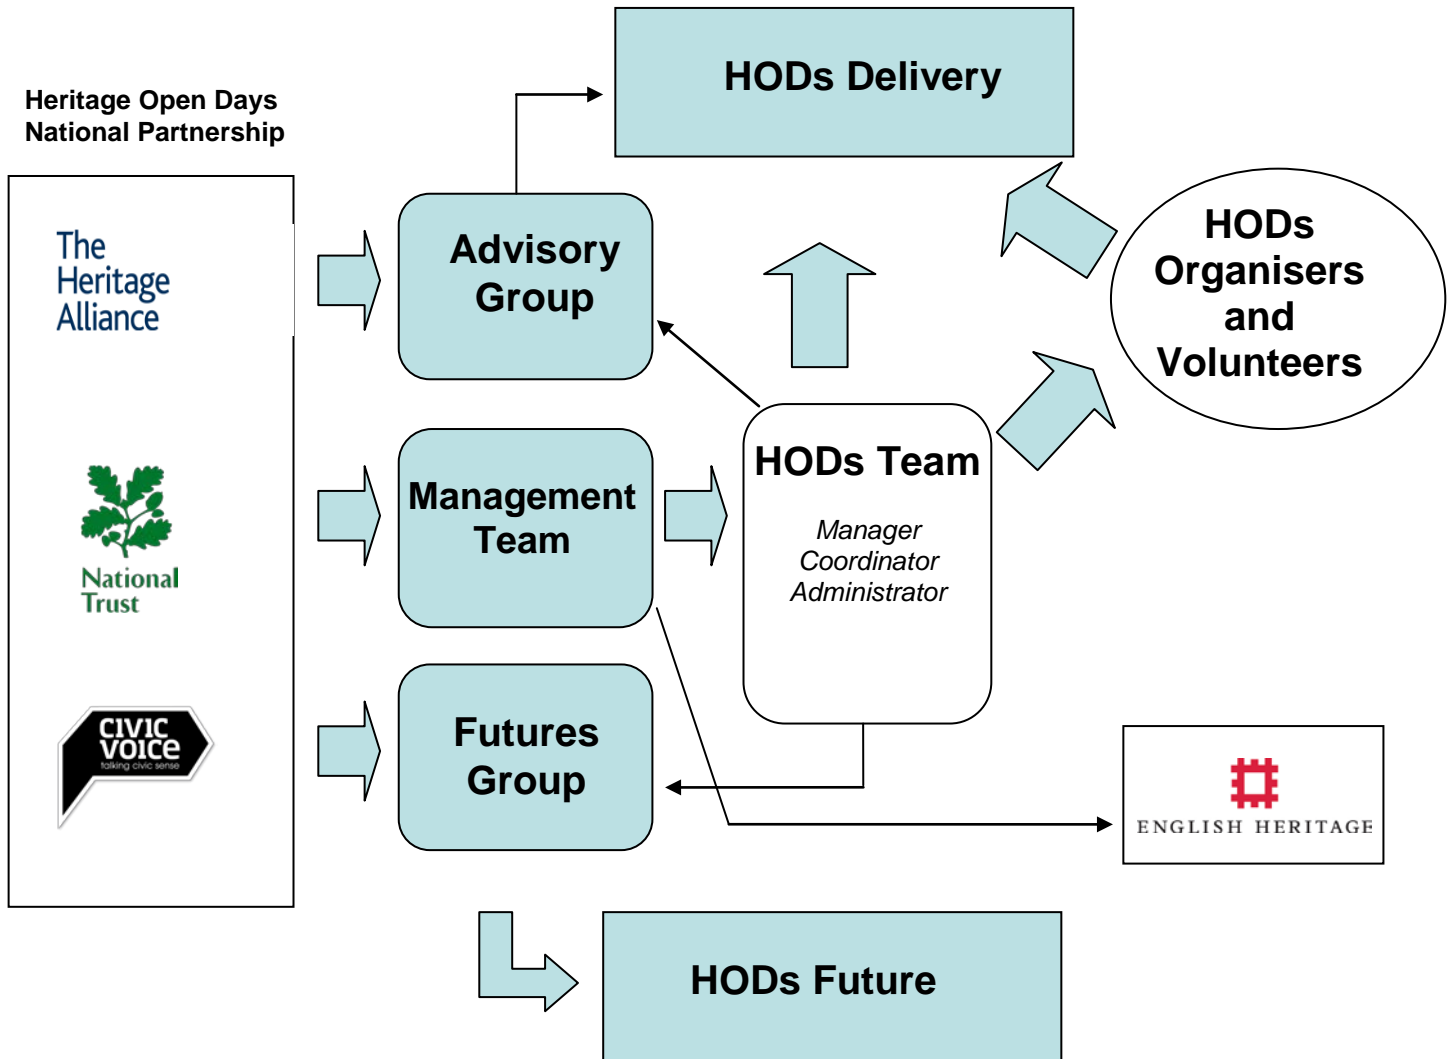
Heritage Open Days
National Partnership

The Heritage Alliance

National Trust

CIVIC VOICE
talking civic sense

HODs Delivery

Advisory Group

Management Team

Futures Group

HODs Team

Manager
Coordinator
Administrator

HODs Organisers and Volunteers

ENGLISH HERITAGE

HODs Future